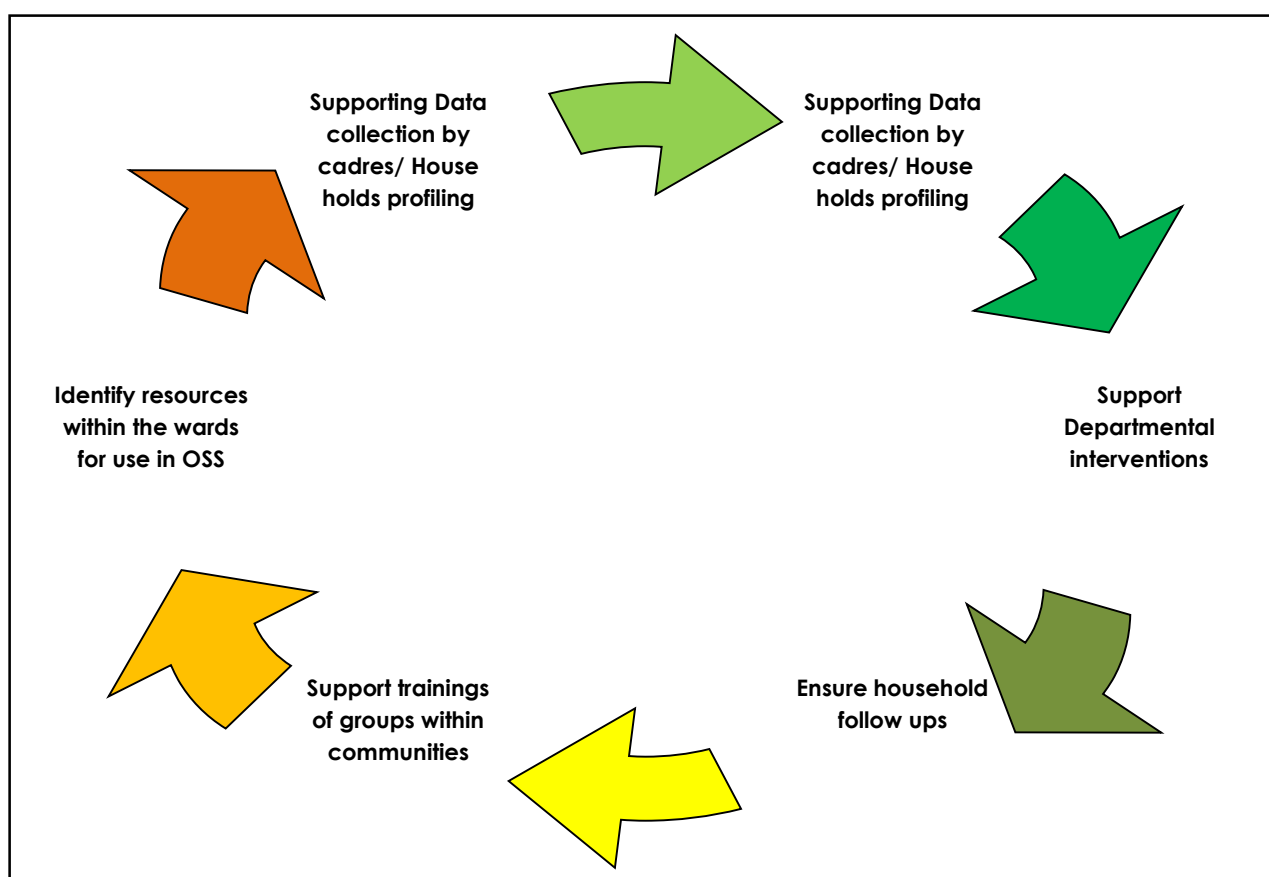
Supporting Data collection by cadres/ House holds profiling

Supporting Data collection by cadres/ House holds profiling

Support Departmental interventions

Ensure household follow ups

Support trainings of groups within communities

Identify resources within the wards for use in OSS